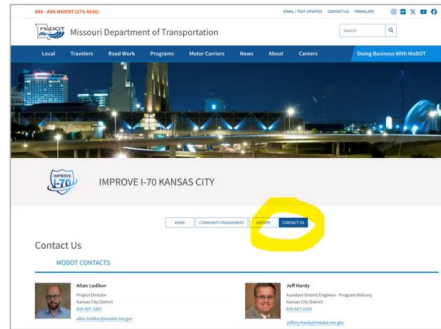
888 - ASK MODOT (275-6636)

EMAIL / TEXT UPDATES CONTACT US TRANSLATE

MoDOT Missouri Department of Transportation

Search

Local Travelers Road Work Programs Motor Carriers News About Careers Doing Business With MoDOT

IMPROVE I-70

IMPROVE I-70 KANSAS CITY

HOME COMMUNITY ENGAGEMENT HISTORY CONTACT US

Contact Us

MODOT CONTACTS

Allan Ludiker
Project Director
Kansas City District
816-607-2267
allan.ludiker@modot.mo.gov

Jeff Hardy
Assistant District Engineer - Program Delivery
Kansas City District
816-607-2249
jeffrey.hardy@modot.mo.gov